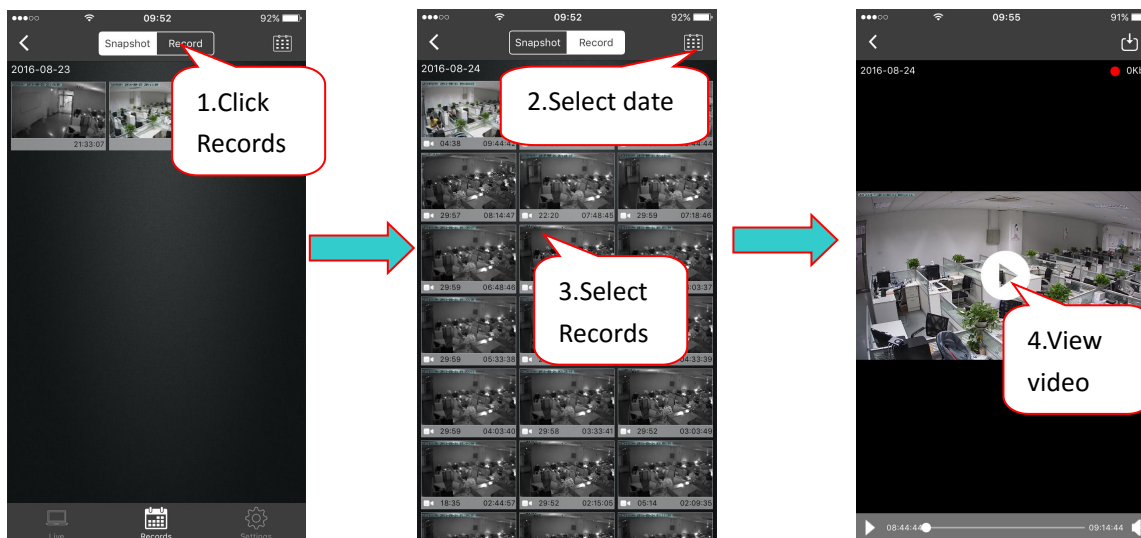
09:52 92%
Snapshot Record
2016-08-23
21:33:07
1.Click Records
Live Records Settings

09:52 92%
Snapshot Record
2016-08-24
2.Select date
04:38 09:44:42
29:57 08:14:47
22:20 07:48:45
29:59 07:18:46
29:59 06:48:46
3.Select Records
03:37
29:59 05:33:38
04:33:39
29:59 04:03:40
29:58 03:33:41
29:52 03:03:49
18:35 02:44:57
29:52 02:15:05
05:14 02:09:35

09:55 91%
2016-08-24
0K
4.View video
08:44:44
09:14:44